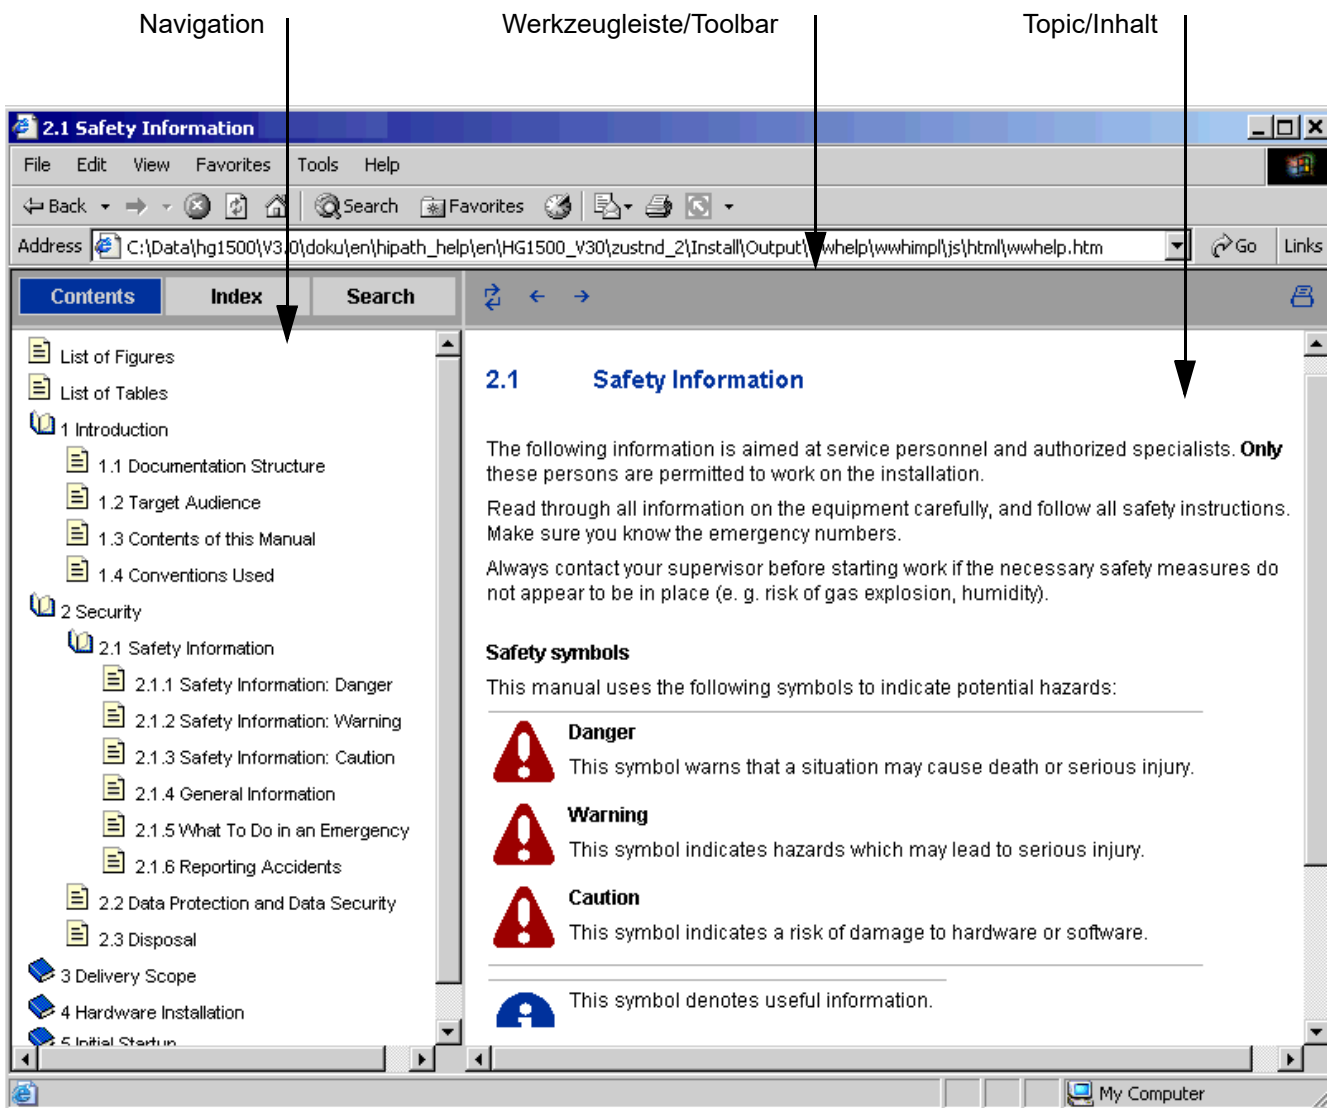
Navigation

Werkzeugleiste/Toolbar

Topic/Inhalt

2.1 Safety Information

File Edit View Favorites Tools Help

Back Search Favorites

Address C:\Data\hg1500\V3.0\doku\en\hipath_help\en\HG1500_V30\zustnd_2\Install\Output\whelp\wwhimpl\js\html\wwhelp.htm Go Links

Contents Index Search

List of Figures
List of Tables
1 Introduction
1.1 Documentation Structure
1.2 Target Audience
1.3 Contents of this Manual
1.4 Conventions Used
2 Security
2.1 Safety Information
2.1.1 Safety Information: Danger
2.1.2 Safety Information: Warning
2.1.3 Safety Information: Caution
2.1.4 General Information
2.1.5 What To Do in an Emergency
2.1.6 Reporting Accidents
2.2 Data Protection and Data Security
2.3 Disposal
3 Delivery Scope
4 Hardware Installation
5 Initial Startup

2.1 Safety Information

The following information is aimed at service personnel and authorized specialists. **Only** these persons are permitted to work on the installation.

Read through all information on the equipment carefully, and follow all safety instructions. Make sure you know the emergency numbers.

Always contact your supervisor before starting work if the necessary safety measures do not appear to be in place (e. g. risk of gas explosion, humidity).

**Safety symbols**

This manual uses the following symbols to indicate potential hazards:

**Danger**
This symbol warns that a situation may cause death or serious injury.

**Warning**
This symbol indicates hazards which may lead to serious injury.

**Caution**
This symbol indicates a risk of damage to hardware or software.

This symbol denotes useful information.

My Computer